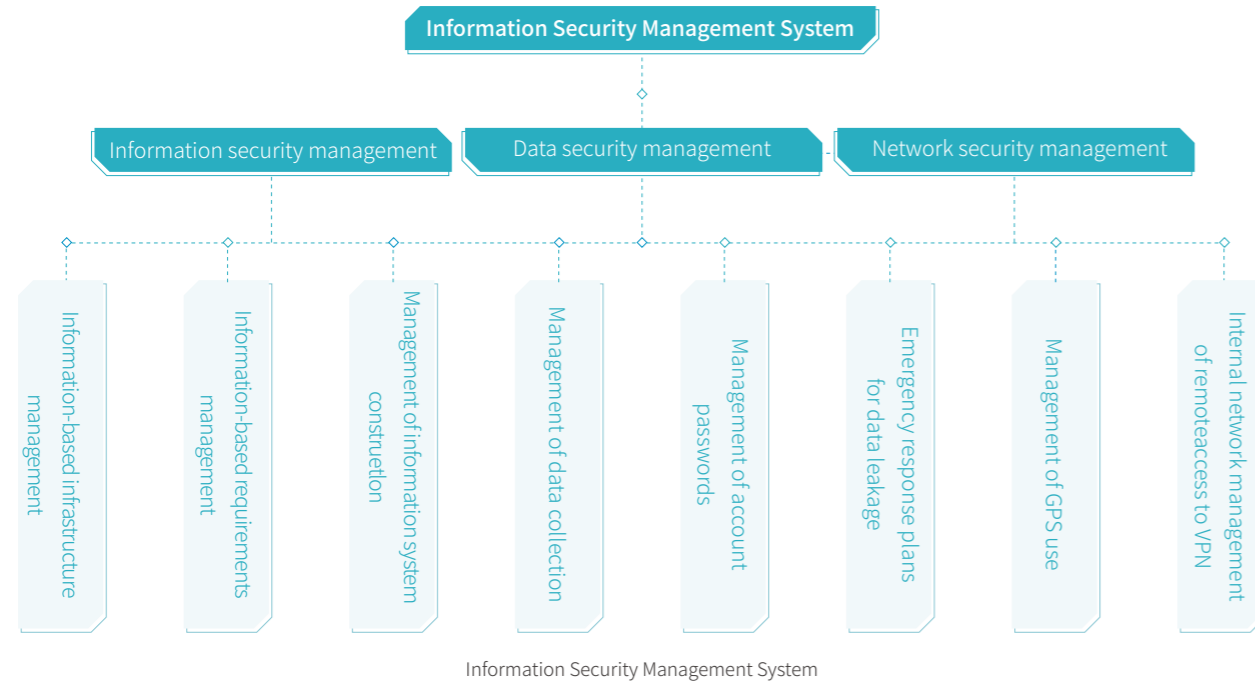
Information Security Management System

Information security management

Data security management

Network security management

Information-based infrastructure management

Information-based requirements management

Management of information system constuction

Management of data collection

Management of account passwords

Emergency response plans for data leakage

Management of GPS use

Internal network management of remoteaccess to VPN

Information Security Management System